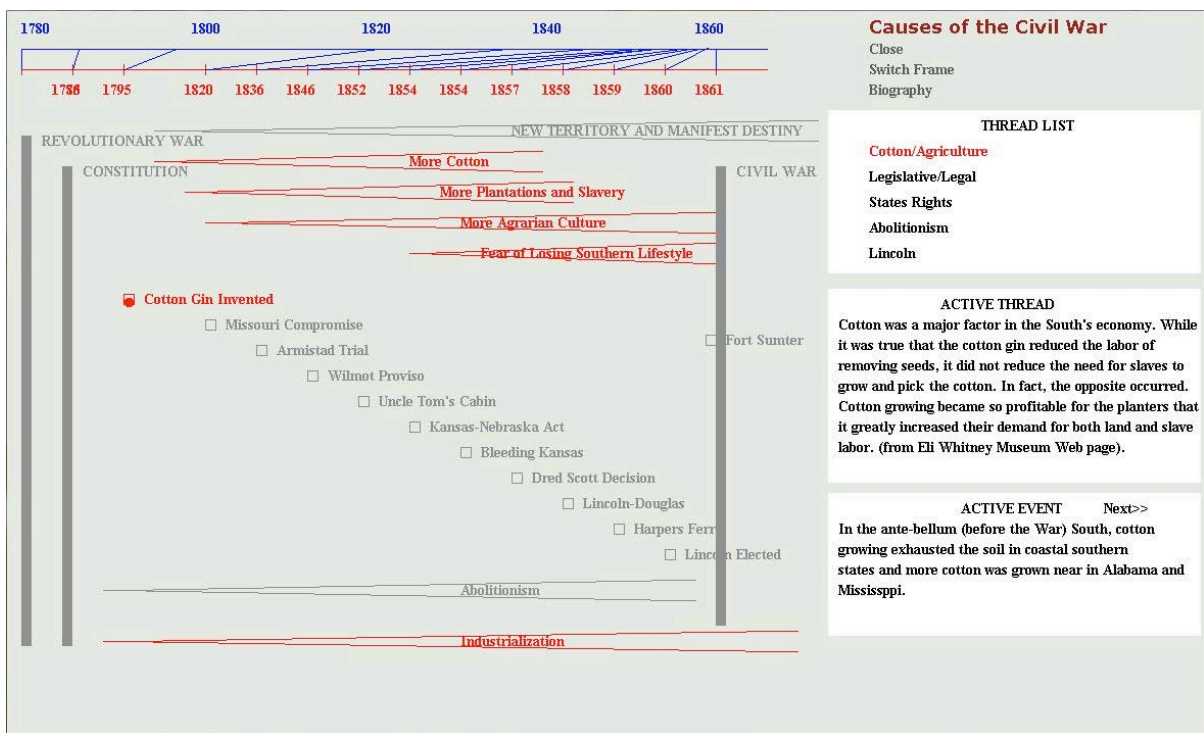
1780 1800 1820 1840 1860

1786 1795 1820 1836 1846 1852 1854 1854 1857 1858 1859 1860 1861

Causes of the Civil War
Close
Switch Frame
Biography

REVOLUTIONARY WAR
NEW TERRITORY AND MANIFEST DESTINY
CONSTITUTION
CIVIL WAR
More Cotton
More Plantations and Slavery
More Agrarian Culture
Fear of Losing Southern Lifestyle

Cotton Gin Invented
Missouri Compromise
Armistad Trial
Wilmot Proviso
Uncle Tom's Cabin
Kansas-Nebraska Act
Bleeding Kansas
Dred Scott Decision
Lincoln-Douglas
Harpers Ferr
Linc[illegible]n Elected
Fort Sumter

Abolitionism
Industrialization

THREAD LIST
Cotton/Agriculture
Legislative/Legal
States Rights
Abolitionism
Lincoln

ACTIVE THREAD
Cotton was a major factor in the South's economy. While it was true that the cotton gin reduced the labor of removing seeds, it did not reduce the need for slaves to grow and pick the cotton. In fact, the opposite occurred. Cotton growing became so profitable for the planters that it greatly increased their demand for both land and slave labor. (from Eli Whitney Museum Web page).

ACTIVE EVENT Next>>
In the ante-bellum (before the War) South, cotton growing exhausted the soil in coastal southern states and more cotton was grown near in Alabama and Mississppi.